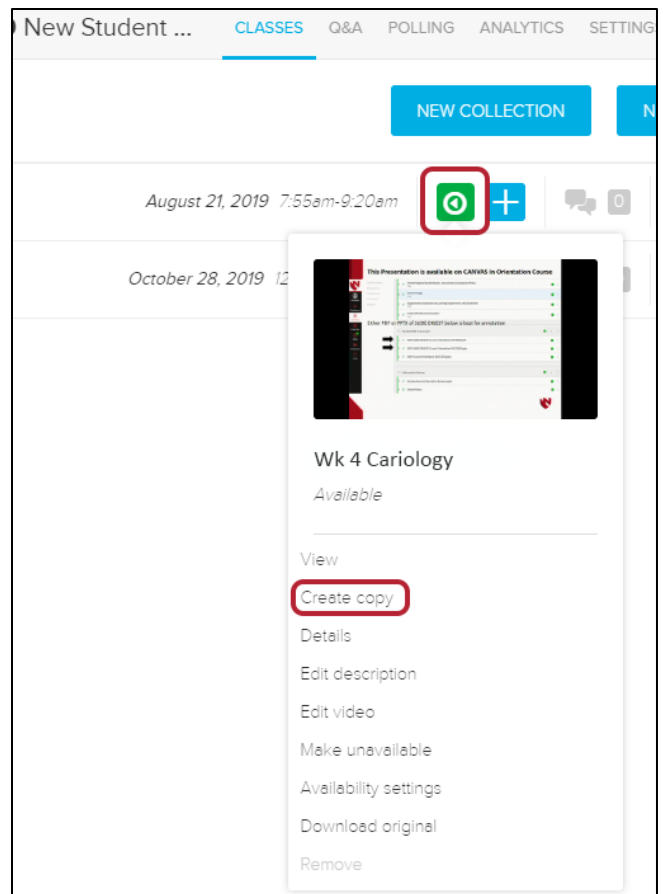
New Student ... CLASSES Q&A POLLING ANALYTICS SETTING

NEW COLLECTION N

August 21, 2019 7:55am-9:20am

0

October 28, 2019 12

This Presentation is available on CANVAS in Orientation Course

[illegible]

Wk 4 Cariology

Available

View

Create copy

Details

Edit description

Edit video

Make unavailable

Availability settings

Download original

Remove